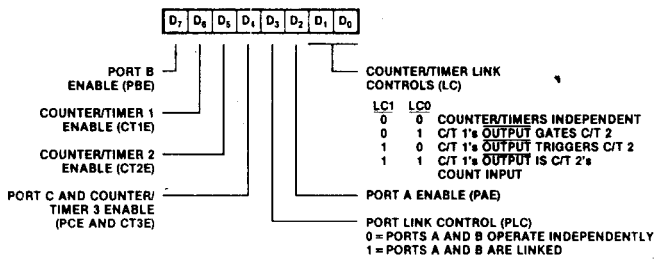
$D_7$ $D_6$ $D_5$ $D_4$ $D_3$ $D_2$ $D_1$ $D_0$

PORT B ENABLE (PBE)

COUNTER/TIMER 1 ENABLE (CT1E)

COUNTER/TIMER 2 ENABLE (CT2E)

PORT C AND COUNTER/TIMER 3 ENABLE (PCE AND CT3E)

COUNTER/TIMER LINK CONTROLS (LC)

| LC1 | LC0 | |
|---|---|---|
| 0 | 0 | COUNTER/TIMERS INDEPENDENT |
| 0 | 1 | C/T 1's $\overline{\text{OUTPUT}}$ GATES C/T 2 |
| 1 | 0 | C/T 1's $\overline{\text{OUTPUT}}$ TRIGGERS C/T 2 |
| 1 | 1 | C/T 1's $\overline{\text{OUTPUT}}$ IS C/T 2's COUNT INPUT |

PORT A ENABLE (PAE)

PORT LINK CONTROL (PLC)
0 = PORTS A AND B OPERATE INDEPENDENTLY
1 = PORTS A AND B ARE LINKED